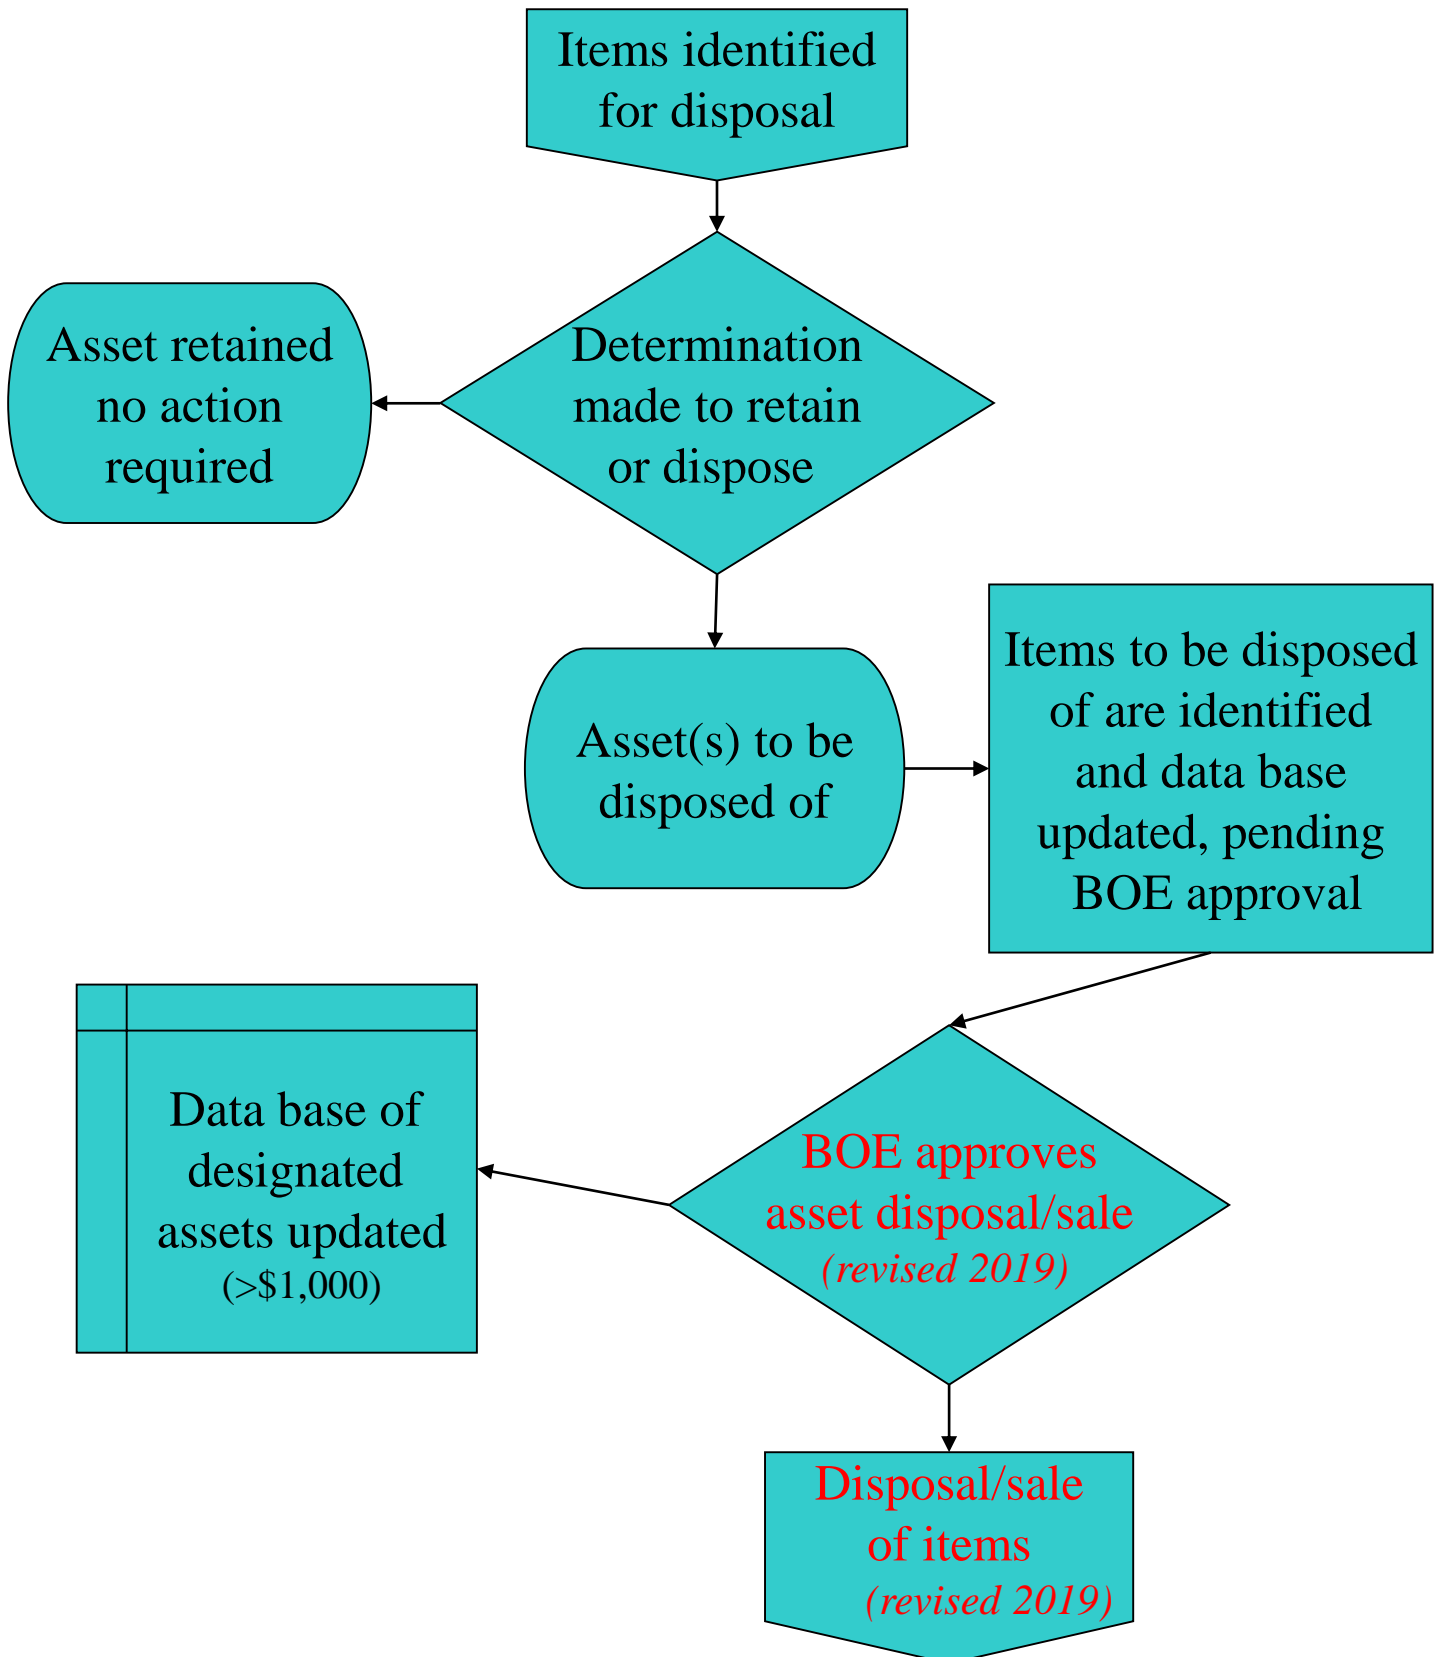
Items identified for disposal

Asset retained no action required

Determination made to retain or dispose

Asset(s) to be disposed of

Items to be disposed of are identified and data base updated, pending BOE approval

Data base of designated assets updated (>$1,000)

BOE approves asset disposal/sale (revised 2019)

Disposal/sale of items (revised 2019)